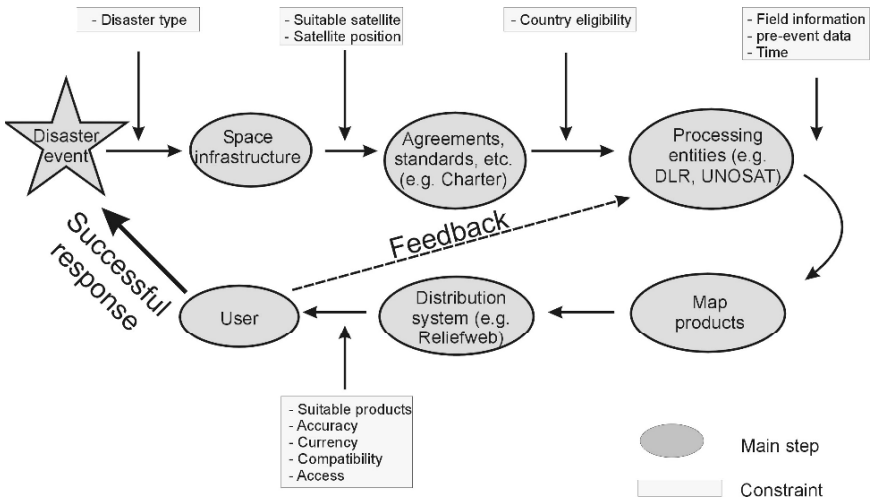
- Disaster type

- Suitable satellite
- Satellite position

- Country eligibility

- Field information
- pre-event data
- Time

Disaster event

Space infrastructure

Agreements, standards, etc. (e.g. Charter)

Processing entities (e.g. DLR, UNOSAT)

Feedback

Successful response

User

Distribution system (e.g. Reliefweb)

Map products

- Suitable products
- Accuracy
- Currency
- Compatibility
- Access

Main step

Constraint